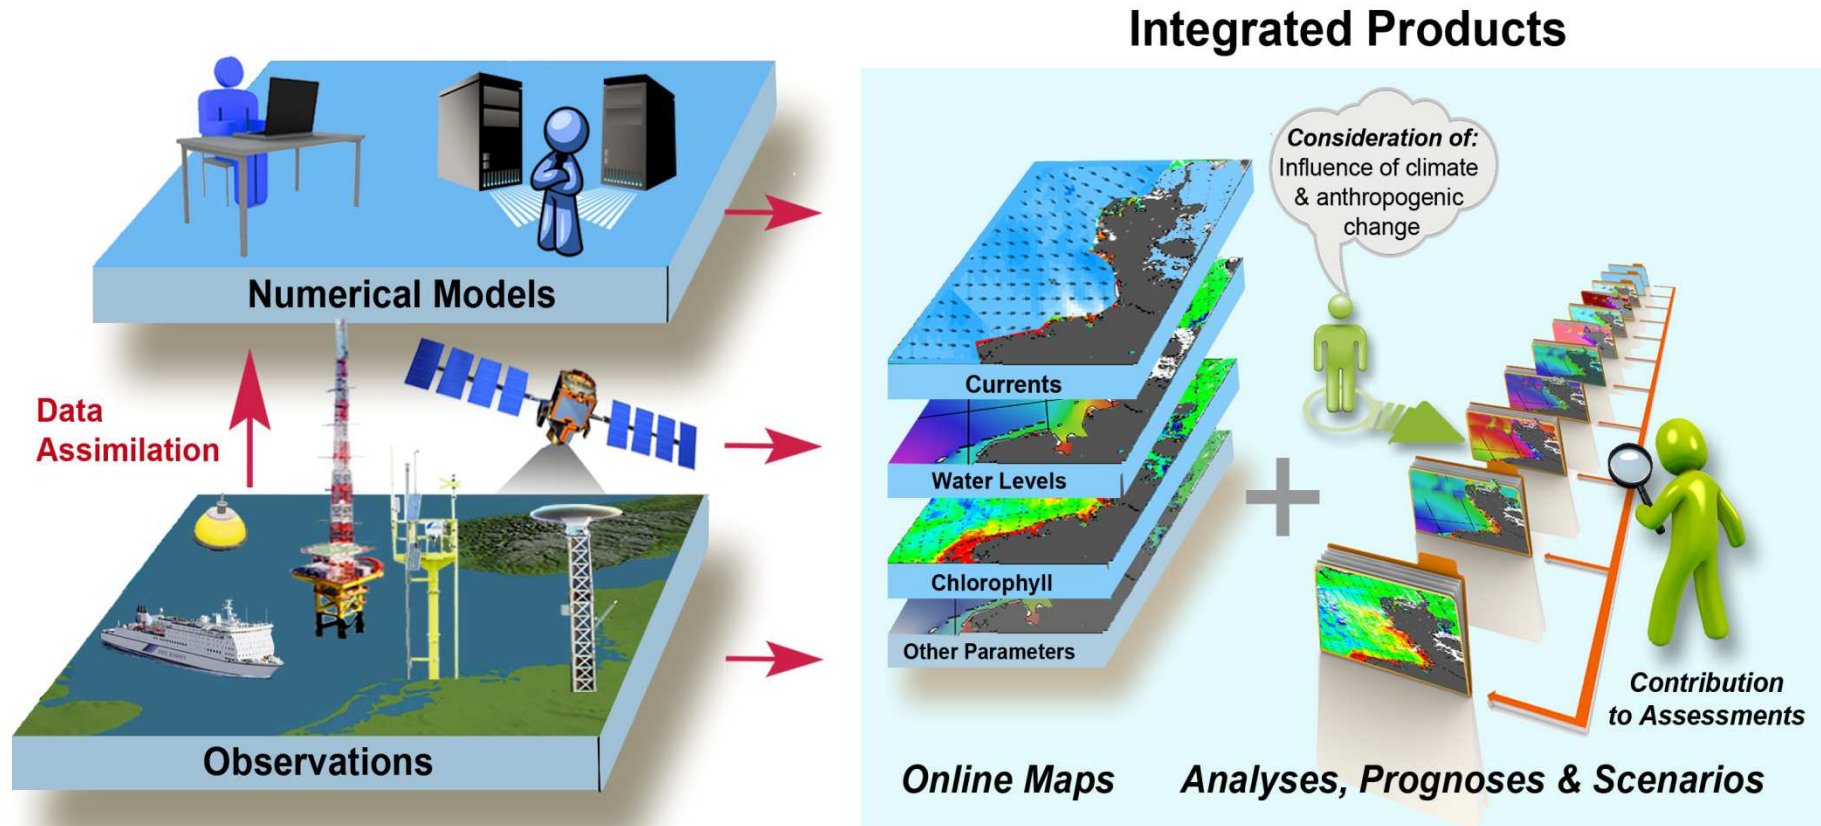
Integrated Products

Numerical Models

Data Assimilation

Observations

Consideration of: Influence of climate & anthropogenic change

Currents

Water Levels

Chlorophyll

Other Parameters

Contribution to Assessments

Online Maps

Analyses, Prognoses & Scenarios